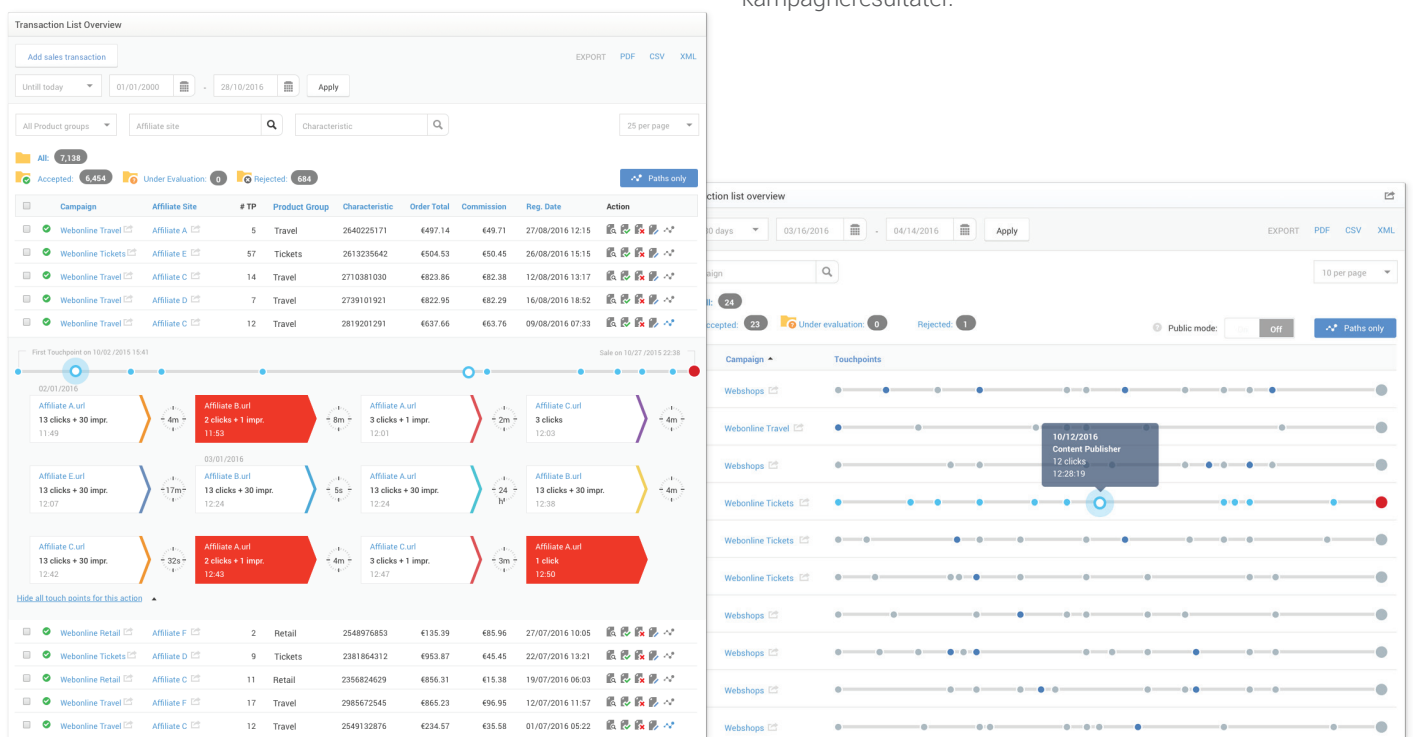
Kampagneresultater.

Transaction List Overview

Add sales transaction

EXPORT PDF CSV XML

Untill today 01/01/2000 - 28/10/2016 Apply

All Product groups Affiliate site Characteristic 25 per page

All: 7,138

Accepted: 6,454 Under Evaluation: 0 Rejected: 684

Paths only

| | Campaign | Affiliate Site | # TP | Product Group | Characteristic | Order Total | Commission | Reg. Date | Action |
|---|---|---|---|---|---|---|---|---|---|
| | Webonline Travel | Affiliate A | 5 | Travel | 2640225171 | €497.14 | €49.71 | 27/08/2016 12:15 | |
| | Webonline Tickets | Affiliate E | 57 | Tickets | 2613235642 | €504.53 | €50.45 | 26/08/2016 15:15 | |
| | Webonline Travel | Affiliate C | 14 | Travel | 2710381030 | €823.86 | €82.38 | 12/08/2016 13:17 | |
| | Webonline Travel | Affiliate C | 7 | Travel | 2739101921 | €822.95 | €82.29 | 16/08/2016 18:52 | |
| | Webonline Travel | Affiliate C | 12 | Travel | 2819201291 | €637.66 | €63.76 | 09/08/2016 07:33 | |

First Touchpoint on 10/02 /2015 15:41

Sale on 10/27 /2015 22:38

02/01/2016

Affiliate A.url 13 clicks + 30 impr. 11:49

4m

Affiliate B.url 2 clicks + 1 impr. 11:53

8m

Affiliate A.url 3 clicks + 1 impr. 12:01

2m

Affiliate C.url 3 clicks 12:03

4m

03/01/2016

Affiliate E.url 13 clicks + 30 impr. 12:07

17m

Affiliate B.url 13 clicks + 30 impr. 12:24

5s

Affiliate A.url 13 clicks + 30 impr. 12:24

24 h

Affiliate B.url 13 clicks + 30 impr. 12:38

4m

Affiliate C.url 13 clicks + 30 impr. 12:42

32s

Affiliate A.url 2 clicks + 1 impr. 12:43

4m

Affiliate C.url 3 clicks + 1 impr. 12:47

3m

Affiliate A.url 1 click 12:50

Hide all touch points for this action

| | Campaign | Affiliate Site | # TP | Product Group | Characteristic | Order Total | Commission | Reg. Date | Action |
|---|---|---|---|---|---|---|---|---|---|
| | Webonline Retail | Affiliate F | 2 | Retail | 2548976853 | €135.39 | €85.96 | 27/07/2016 10:05 | |
| | Webonline Tickets | Affiliate D | 9 | Tickets | 2381864312 | €953.87 | €45.45 | 22/07/2016 13:21 | |
| | Webonline Retail | Affiliate C | 11 | Retail | 2356824629 | €856.31 | €15.38 | 19/07/2016 06:03 | |
| | Webonline Travel | Affiliate F | 17 | Travel | 2985672545 | €865.23 | €96.95 | 12/07/2016 11:57 | |
| | Webonline Travel | Affiliate C | 12 | Travel | 2549132876 | €234.57 | €35.58 | 01/07/2016 05:22 | |

ction list overview

0 days 03/16/2016 - 04/14/2016 Apply

EXPORT PDF CSV XML

aign 10 per page

ll: 24

ccepted: 23 Under evaluation: 0 Rejected: 1

Public mode: On Off

Paths only

Campaign Touchpoints

Webshops

Webonline Travel

10/12/2016
Content Publisher
12 clicks
12:28:19

Webshops

Webonline Tickets

Webonline Tickets

Webonline Tickets

Webshops

Webshops

Webshops

Webshops